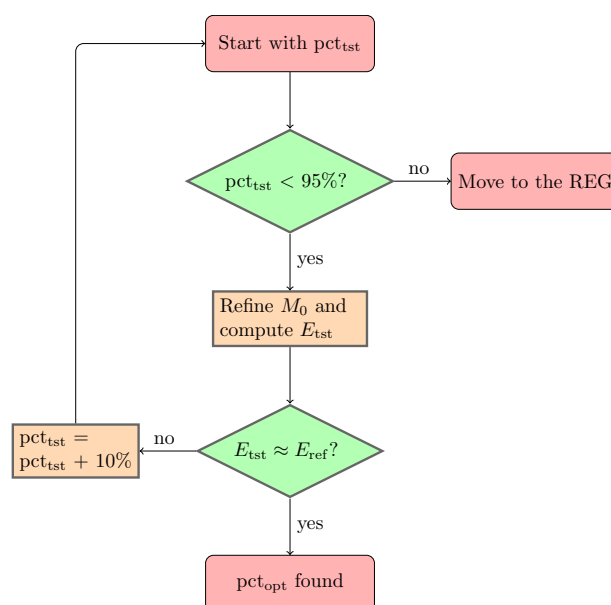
Start with $\text{pct}_{\text{tst}}$

$\text{pct}_{\text{tst}} < 95\%$?

no

Move to the REG

yes

Refine $M_0$ and compute $E_{\text{tst}}$

$E_{\text{tst}} \approx E_{\text{ref}}$?

no

$\text{pct}_{\text{tst}} = \text{pct}_{\text{tst}} + 10\%$

yes

$\text{pct}_{\text{opt}}$ found